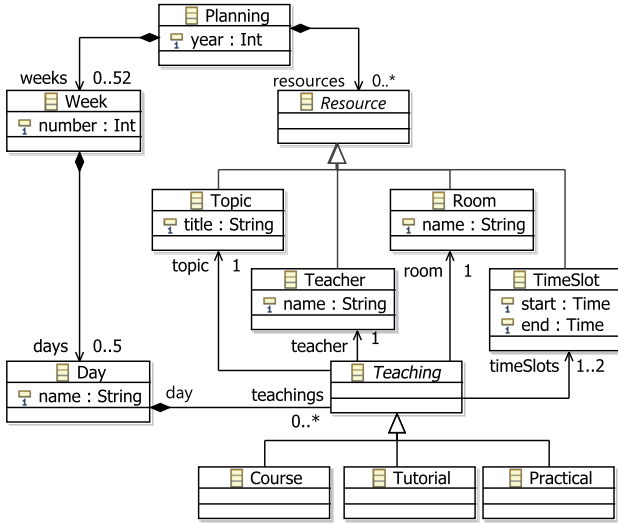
Planning
year : Int

weeks 0..52
Week
number : Int

resources 0..*
*Resource*

Topic
title : String

Room
name : String

topic 1

Teacher
name : String

room 1

TimeSlot
start : Time
end : Time

days 0..5
Day
name : String

day

teacher 1

teachings
*Teaching*

timeSlots 1..2

0..*

Course

Tutorial

Practical